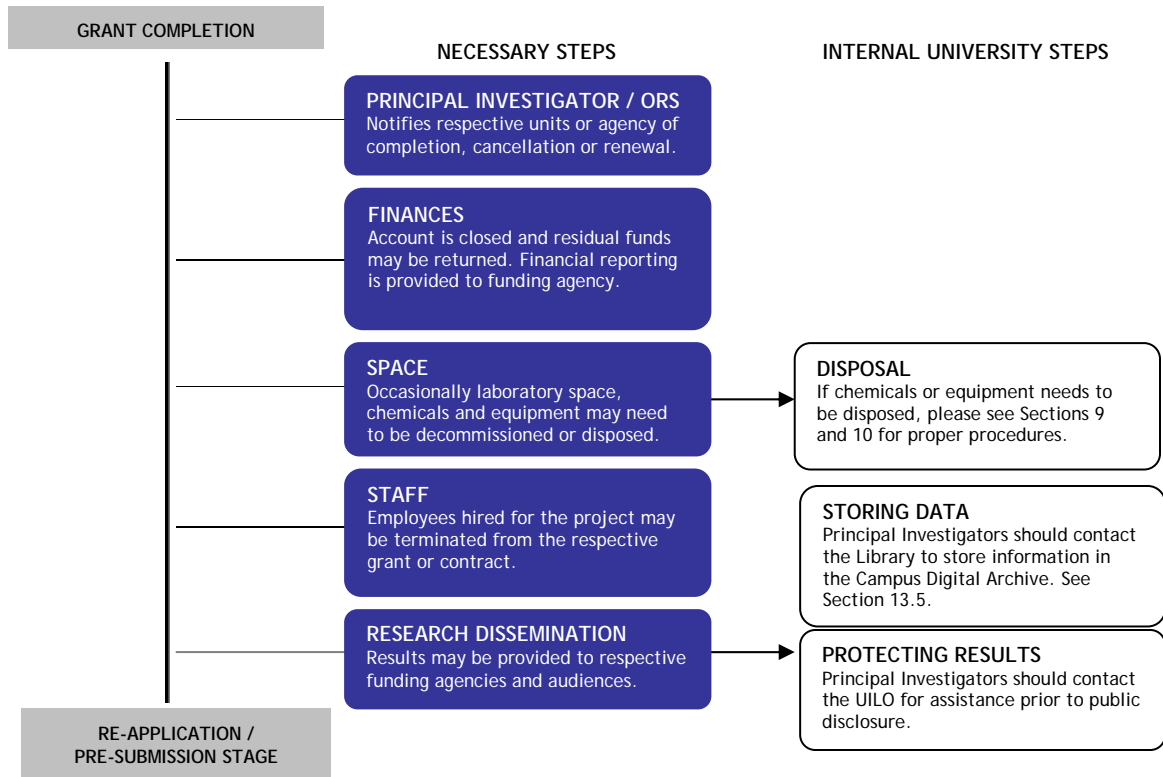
GRANT COMPLETION

NECESSARY STEPS

INTERNAL UNIVERSITY STEPS

PRINCIPAL INVESTIGATOR / ORS
Notifies respective units or agency of completion, cancellation or renewal.

FINANCES
Account is closed and residual funds may be returned. Financial reporting is provided to funding agency.

SPACE
Occasionally laboratory space, chemicals and equipment may need to be decommissioned or disposed.

DISPOSAL
If chemicals or equipment needs to be disposed, please see Sections 9 and 10 for proper procedures.

STAFF
Employees hired for the project may be terminated from the respective grant or contract.

STORING DATA
Principal Investigators should contact the Library to store information in the Campus Digital Archive. See Section 13.5.

RESEARCH DISSEMINATION
Results may be provided to respective funding agencies and audiences.

PROTECTING RESULTS
Principal Investigators should contact the UILO for assistance prior to public disclosure.

RE-APPLICATION / PRE-SUBMISSION STAGE